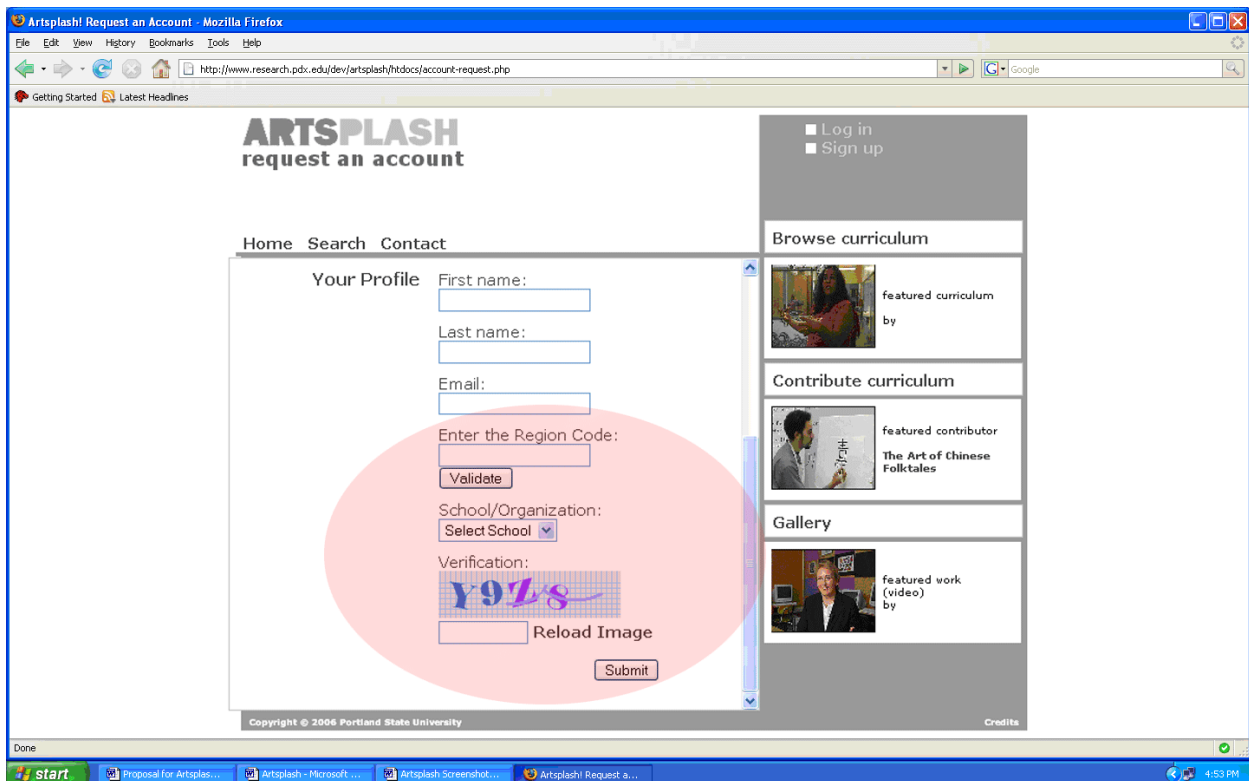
Artsplash! Request an Account - Mozilla Firefox

File Edit View History Bookmarks Tools Help

http://www.research.pdx.edu/dev/artsplash/htdocs/account-request.php

Google

Getting Started Latest Headlines

ARTSPLASH
request an account

Log in
Sign up

Home Search Contact

Your Profile

First name:

Last name:

Email:

Enter the Region Code:

Validate

School/Organization:

Select School

Verification:

Y9Z8

Reload Image

Submit

Browse curriculum

featured curriculum

by

Contribute curriculum

featured contributor

The Art of Chinese Folktales

Gallery

featured work (video) by

Copyright © 2006 Portland State University

Credits

Done

start

Proposal for Artsplas...

Artsplash - Microsoft ...

Artsplash Screenshot...

Artsplash! Request a...

4:53 PM